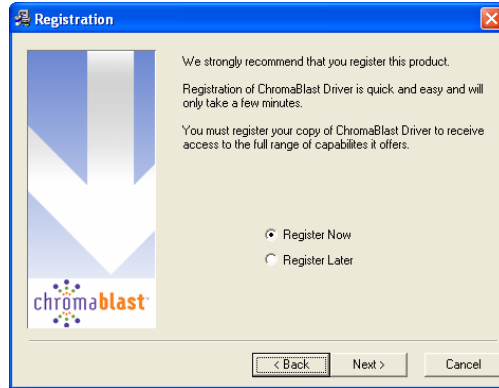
Registration

We strongly recommend that you register this product.

Registration of ChromaBlast Driver is quick and easy and will only take a few minutes.

You must register your copy of ChromaBlast Driver to receive access to the full range of capabilites it offers.

Register Now

Register Later

chromablast

< Back

Next >

Cancel